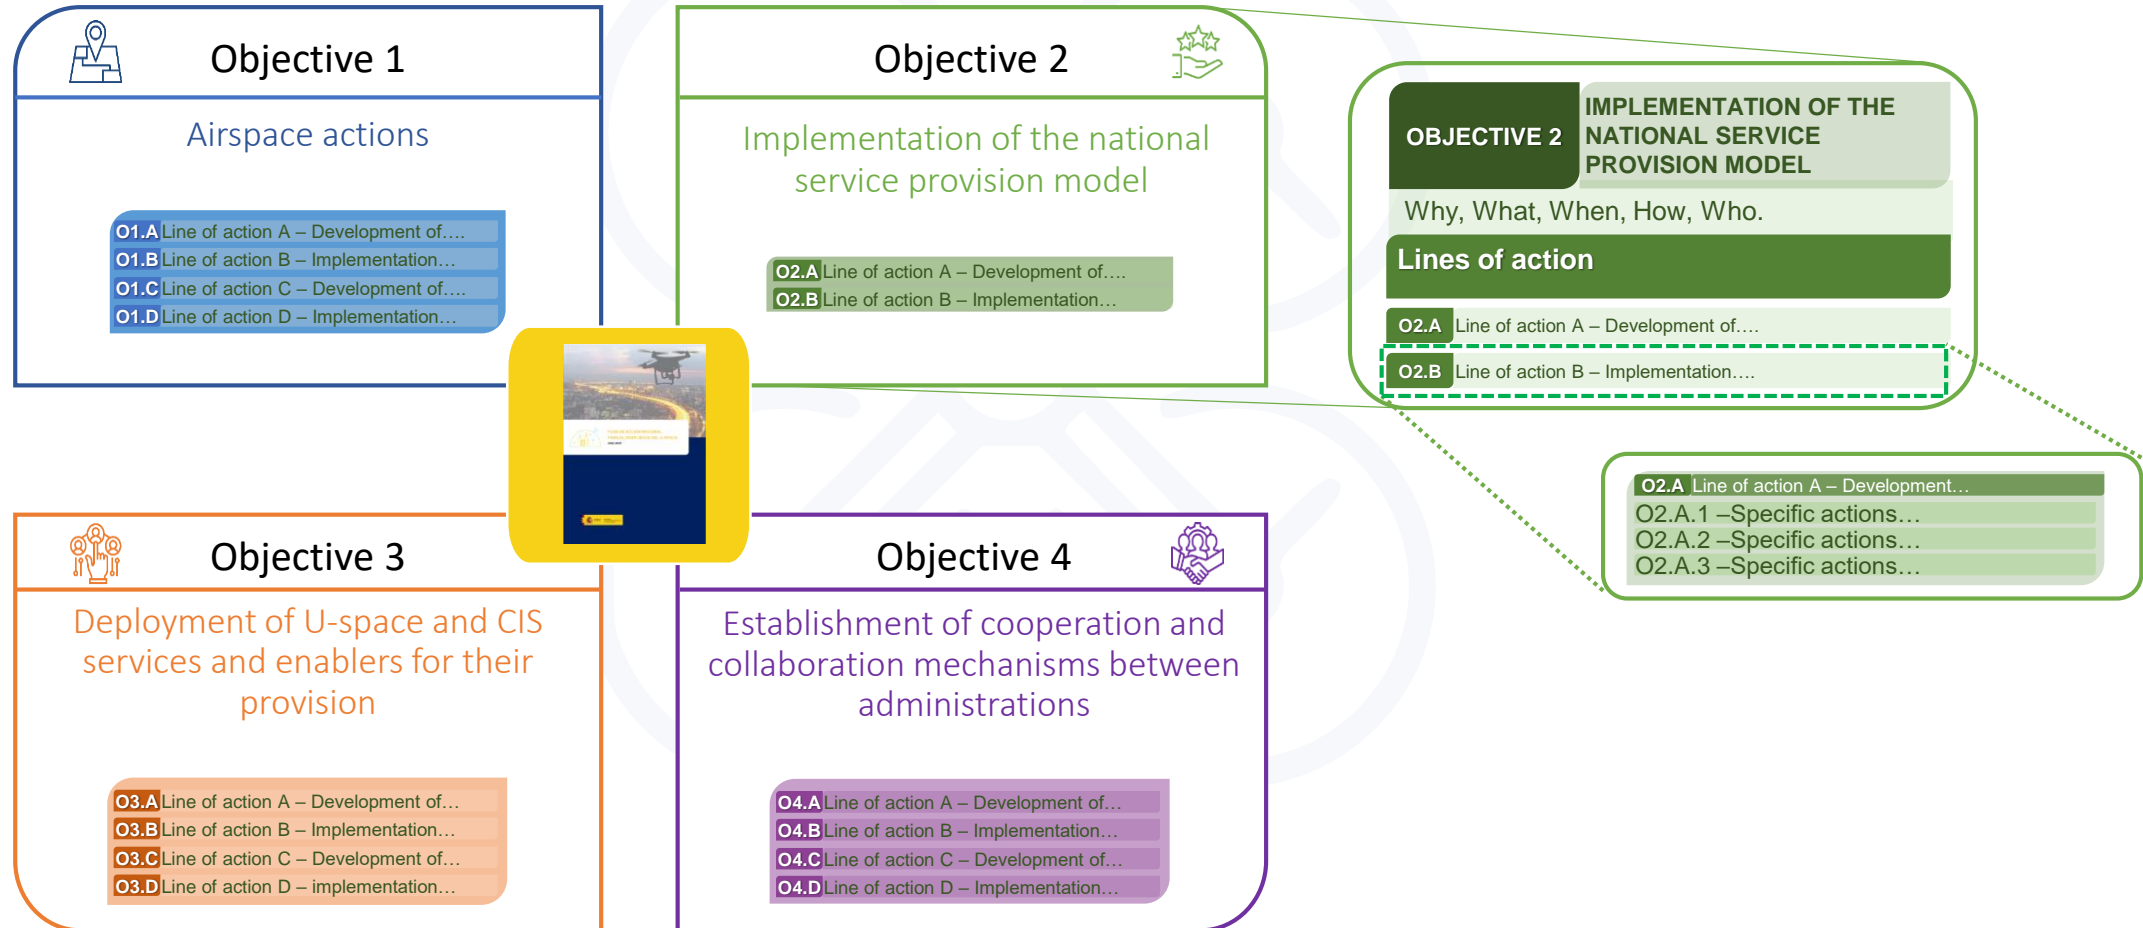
Objective 1

Airspace actions

O1.A Line of action A – Development of….
O1.B Line of action B – Implementation…
O1.C Line of action C – Development of….
O1.D Line of action D – Implementation…

Objective 2

Implementation of the national service provision model

O2.A Line of action A – Development of….
O2.B Line of action B – Implementation…

OBJECTIVE 2 IMPLEMENTATION OF THE NATIONAL SERVICE PROVISION MODEL

Why, What, When, How, Who.

Lines of action

O2.A Line of action A – Development of….
O2.B Line of action B – Implementation….

O2.A Line of action A – Development…
O2.A.1 –Specific actions…
O2.A.2 –Specific actions…
O2.A.3 –Specific actions…

Objective 3

Deployment of U-space and CIS services and enablers for their provision

O3.A Line of action A – Development of…
O3.B Line of action B – Implementation…
O3.C Line of action C – Development of…
O3.D Line of action D – implementation…

Objective 4

Establishment of cooperation and collaboration mechanisms between administrations

O4.A Line of action A – Development of…
O4.B Line of action B – Implementation…
O4.C Line of action C – Development of…
O4.D Line of action D – Implementation…